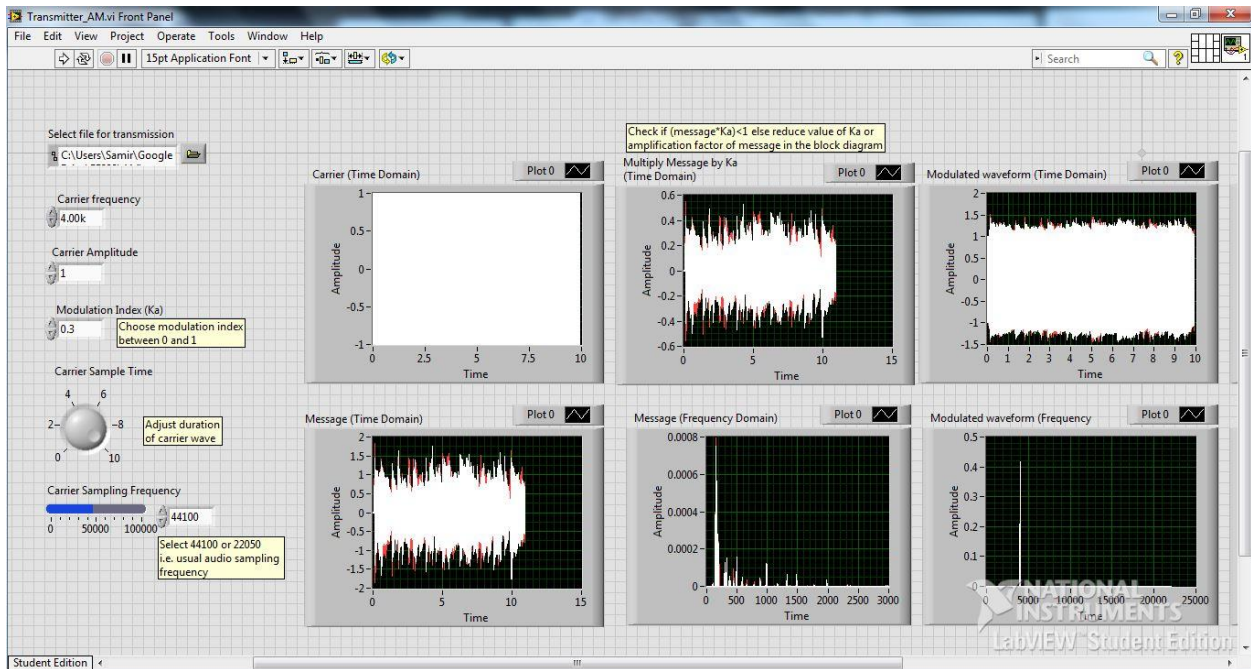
Transmitter_AM.vi Front Panel

File Edit View Project Operate Tools Window Help

15pt Application Font

Search

Select file for transmission

C:\Users\Samir\Google

Carrier frequency

4.00k

Carrier Amplitude

1

Modulation Index (Ka)

0.3

Choose modulation index between 0 and 1

Carrier Sample Time

4 6 2 8 0 10

Adjust duration of carrier wave

Carrier Sampling Frequency

0 50000 100000

44100

Select 44100 or 22050 i.e. usual audio sampling frequency

Check if (message*Ka)<1 else reduce value of Ka or amplification factor of message in the block diagram

Carrier (Time Domain)

Plot 0

1 0.5 0 -0.5 -1

Amplitude

0 2.5 5 7.5 10

Time

Multiply Message by Ka (Time Domain)

Plot 0

0.6 0.4 0.2 0 -0.2 -0.4 -0.6

Amplitude

0 5 10 15

Time

Modulated waveform (Time Domain)

Plot 0

2 1.5 1 0.5 0 -0.5 -1 -1.5

Amplitude

0 1 2 3 4 5 6 7 8 9 10

Time

Message (Time Domain)

Plot 0

2 1.5 1 0.5 0 -0.5 -1 -1.5 -2

Amplitude

0 5 10 15

Time

Message (Frequency Domain)

Plot 0

0.0008 0.0006 0.0004 0.0002 0

Amplitude

0 500 1000 1500 2000 2500 3000

Time

Modulated waveform (Frequency

Plot 0

0.5 0.4 0.3 0.2 0.1 0

Amplitude

0 5000 10000 15000 20000 25000

Time

NATIONAL INSTRUMENTS

LabVIEW Student Edition

Student Edition